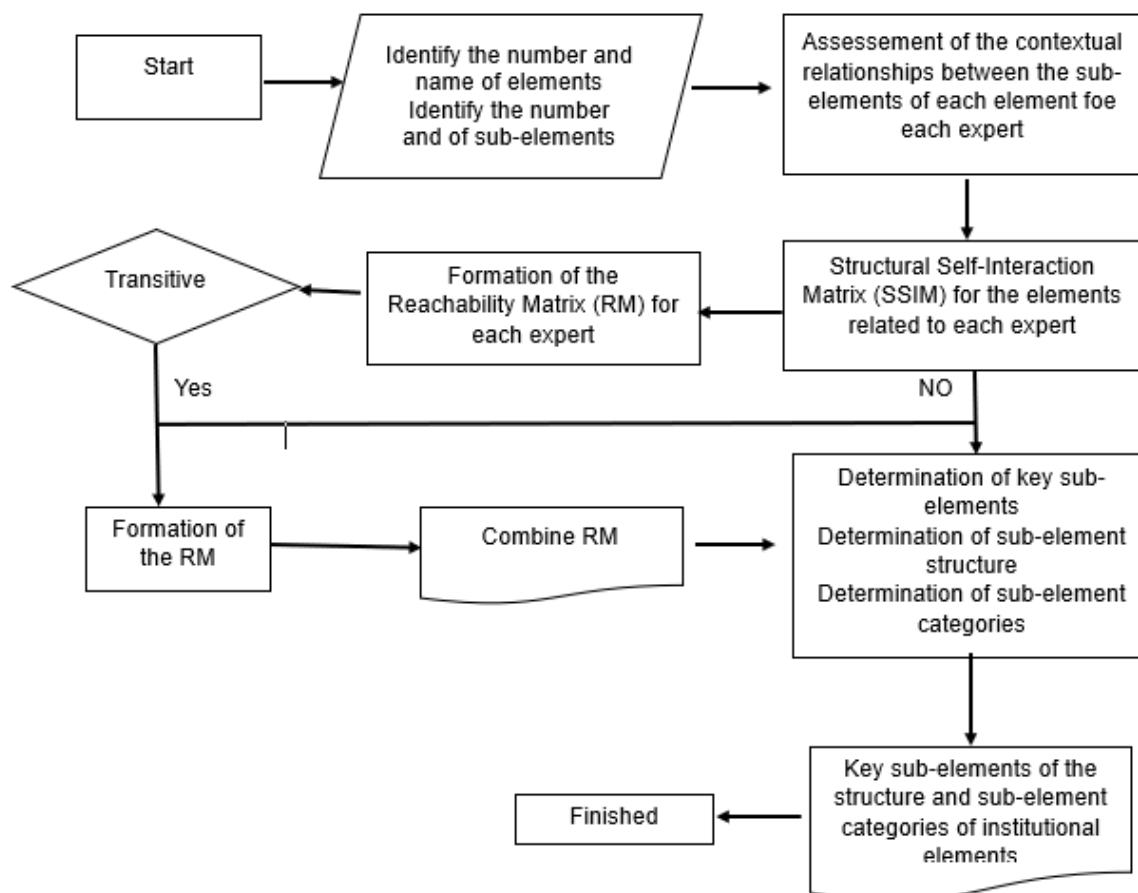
Start

Identify the number and name of elements
Identify the number and of sub-elements

Assessement of the contextual relationships between the sub-elements of each element foe each expert

Structural Self-Interaction Matrix (SSIM) for the elements related to each expert

Formation of the Reachability Matrix (RM) for each expert

Transitive

Yes

NO

Formation of the RM

Combine RM

Determination of key sub-elements
Determination of sub-element structure
Determination of sub-element categories

Key sub-elements of the structure and sub-element categories of institutional elements

Finished